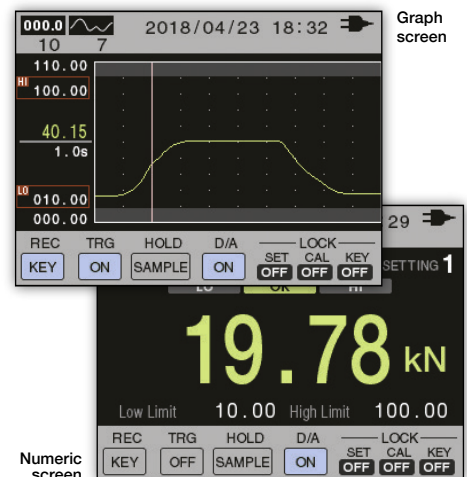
000.0 10 7 2018/04/23 18:32

Graph screen

110.00
HI 100.00
40.15
1.0s
LO 010.00
000.00

REC TRG HOLD D/A LOCK
KEY ON SAMPLE ON SET OFF CAL OFF KEY OFF

29

SETTING 1
LO OK HI

19.78 kN

Low Limit 10.00 High Limit 100.00

Numeric screen

REC TRG HOLD D/A LOCK
KEY OFF SAMPLE ON SET OFF CAL OFF KEY OFF